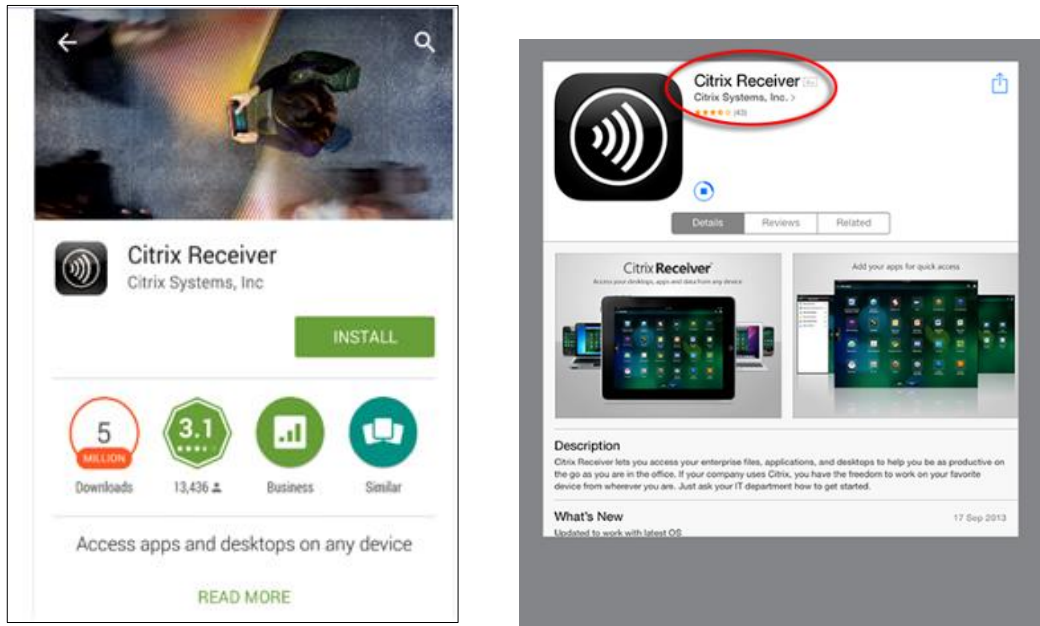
Citrix Receiver
Citrix Systems, Inc

INSTALL

5
MILLION
Downloads

3.1
13,436

Business

Similar

Access apps and desktops on any device

READ MORE

Citrix Receiver
Citrix Systems, Inc. >
(43)

Details | Reviews | Related

Citrix Receiver
Access your desktops, apps and data from any device

Add your apps for quick access

Description
Citrix Receiver lets you access your enterprise files, applications, and desktops to help you be as productive on the go as you are in the office. If your company uses Citrix, you have the freedom to work on your favorite device from wherever you are. Just ask your IT department how to get started.

What's New
17 Sep 2013
Updated to work with latest OS